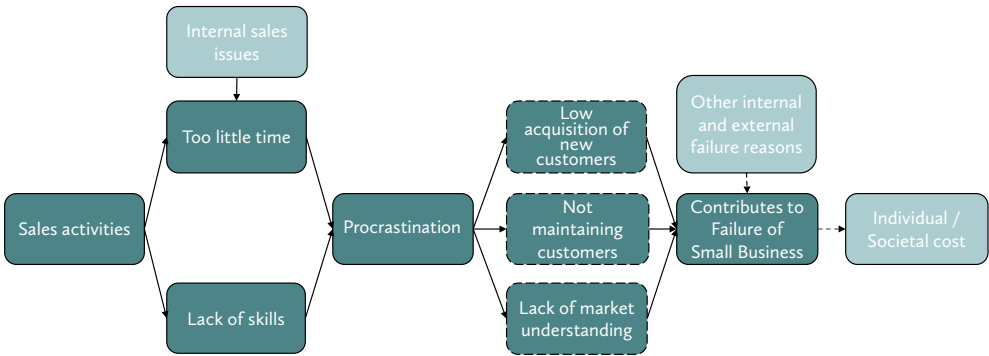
Internal sales issues

Too little time

Sales activities

Lack of skills

Procrastination

Low acquisition of new customers

Not maintaining customers

Lack of market understanding

Other internal and external failure reasons

Contributes to Failure of Small Business

Individual / Societal cost